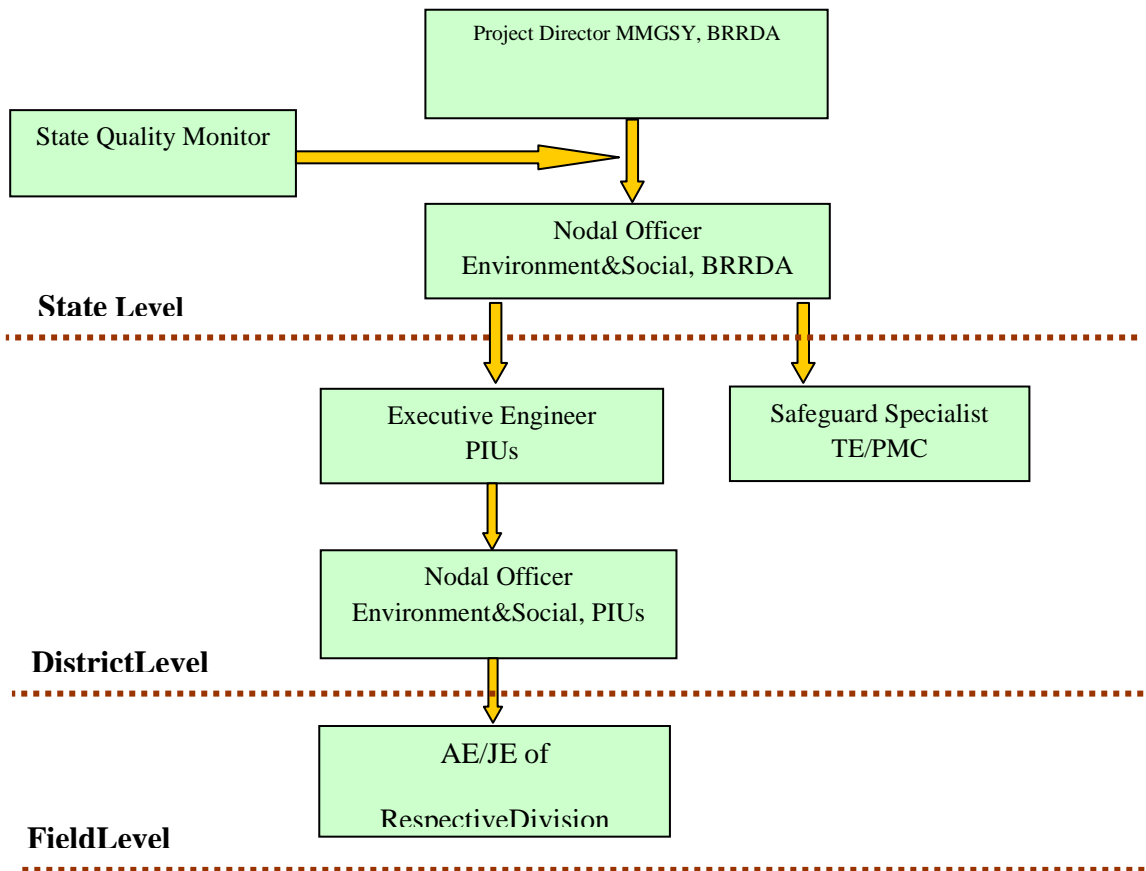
Project Director MMGSY, BRRDA

State Quality Monitor

Nodal Officer
Environment&Social, BRRDA

State Level

Executive Engineer
PIUs

Safeguard Specialist
TE/PMC

Nodal Officer
Environment&Social, PIUs

DistrictLevel

AE/JE of

RespectiveDivision

FieldLevel